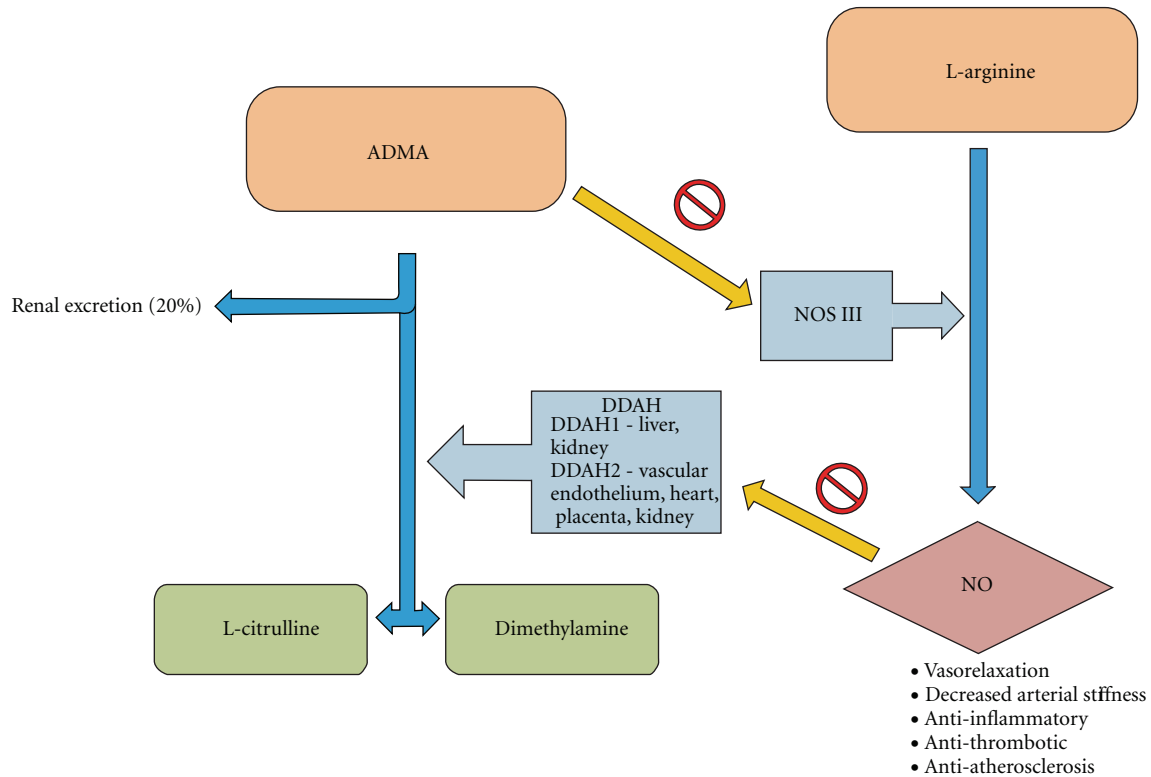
L-arginine

ADMA

Renal excretion (20%)

NOS III

DDAH
DDAH1 - liver, kidney
DDAH2 - vascular endothelium, heart, placenta, kidney

NO

L-citrulline

Dimethylamine

• Vasorelaxation
• Decreased arterial stiffness
• Anti-inflammatory
• Anti-thrombotic
• Anti-atherosclerosis